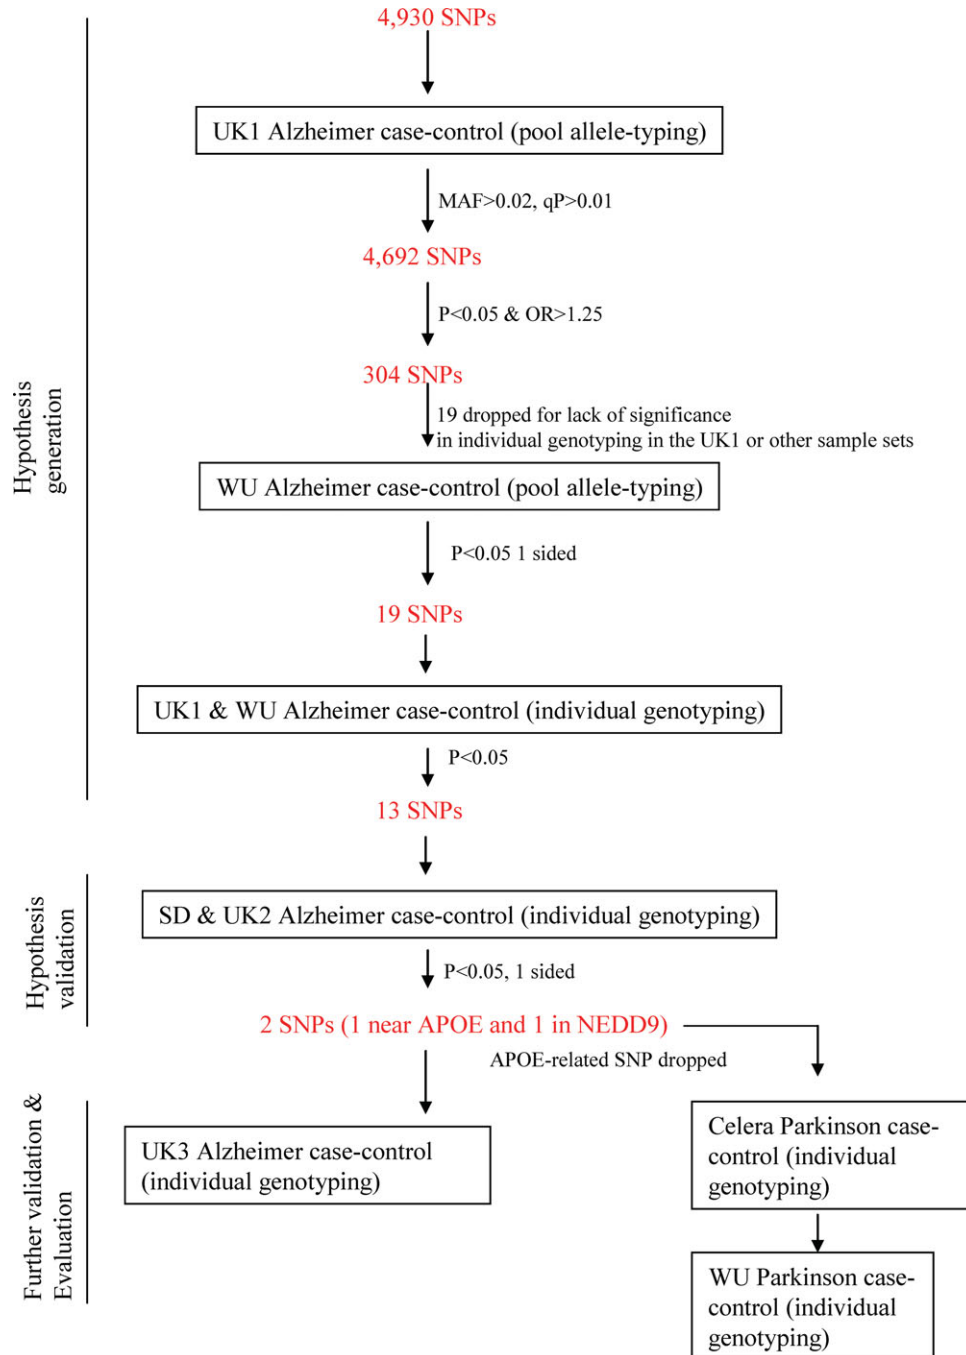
Hypothesis generation

4,930 SNPs

UK1 Alzheimer case-control (pool allele-typing)

MAF>0.02, qP>0.01

4,692 SNPs

P<0.05 & OR>1.25

304 SNPs

19 dropped for lack of significance in individual genotyping in the UK1 or other sample sets

WU Alzheimer case-control (pool allele-typing)

P<0.05 1 sided

19 SNPs

UK1 & WU Alzheimer case-control (individual genotyping)

P<0.05

13 SNPs

Hypothesis validation

SD & UK2 Alzheimer case-control (individual genotyping)

P<0.05, 1 sided

2 SNPs (1 near APOE and 1 in NEDD9)

APOE-related SNP dropped

Further validation & Evaluation

UK3 Alzheimer case-control (individual genotyping)

Celera Parkinson case-control (individual genotyping)

WU Parkinson case-control (individual genotyping)